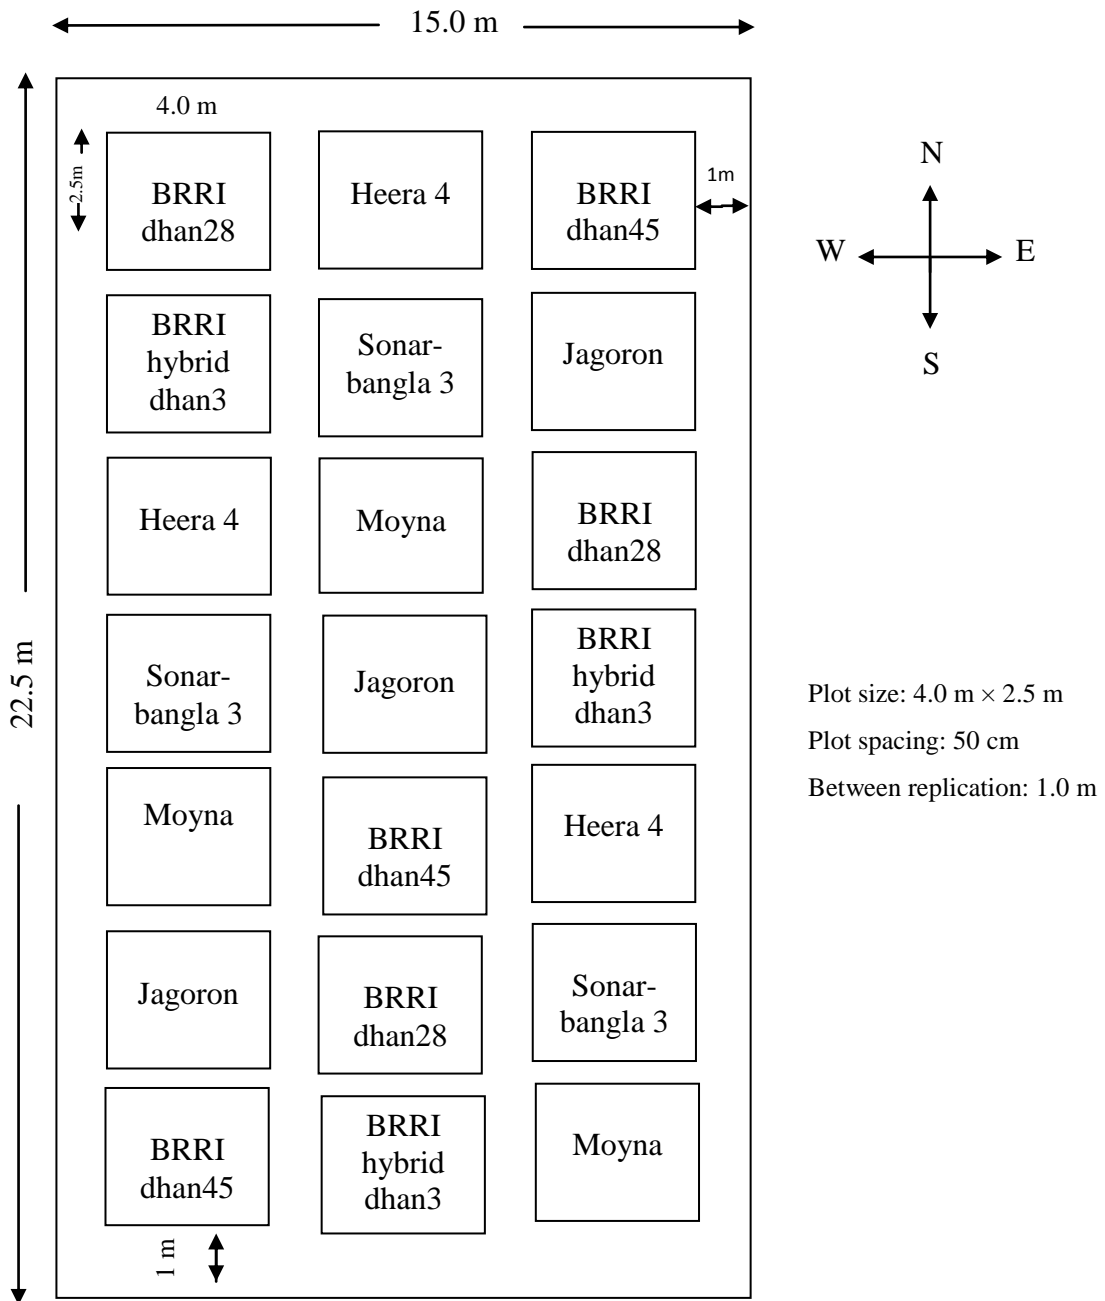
15.0 m

22.5 m

4.0 m

2.5m

BRRI dhan28

Heera 4

BRRI dhan45

1m

N

W

E

S

BRRI hybrid dhan3

Sonarbangla 3

Jagoron

Heera 4

Moyna

BRRI dhan28

Sonarbangla 3

Jagoron

BRRI hybrid dhan3

Moyna

BRRI dhan45

Heera 4

Jagoron

BRRI dhan28

Sonarbangla 3

BRRI dhan45

BRRI hybrid dhan3

Moyna

1 m

Plot size: 4.0 m × 2.5 m

Plot spacing: 50 cm

Between replication: 1.0 m